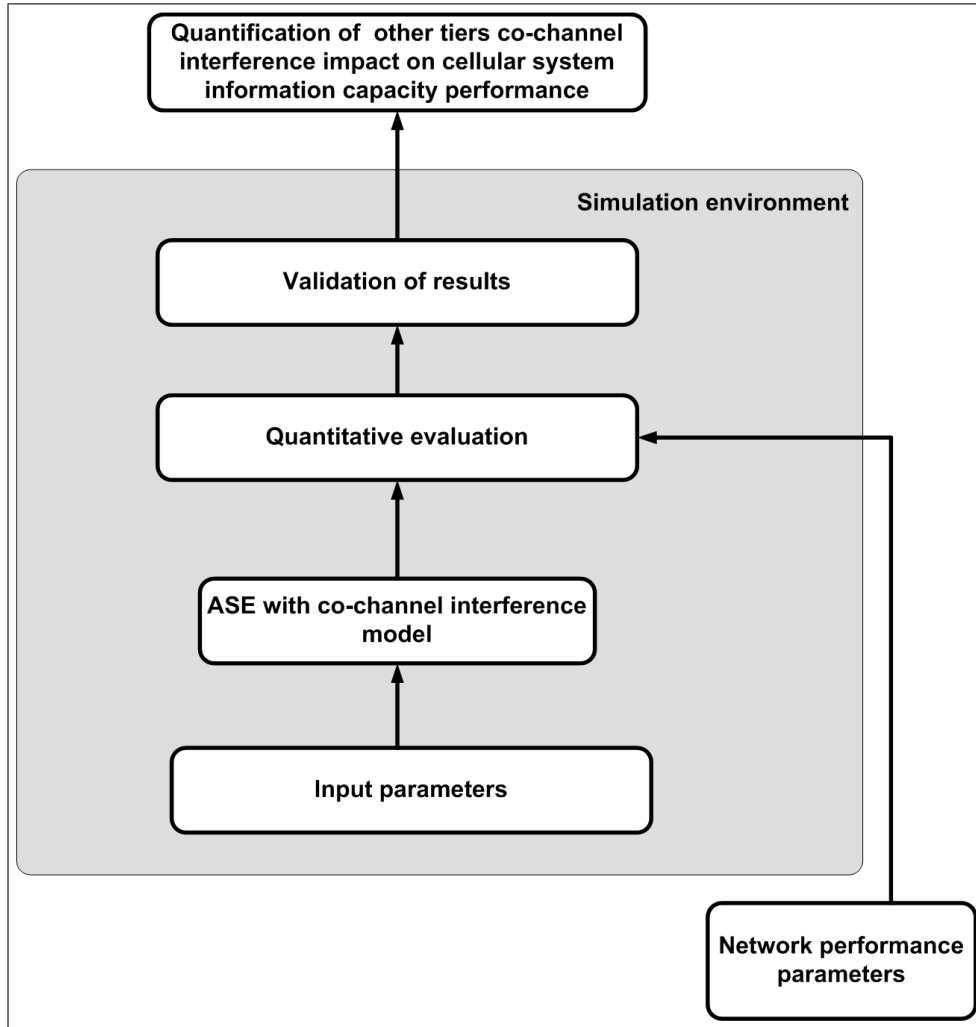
Quantification of other tiers co-channel interference impact on cellular system information capacity performance

Simulation environment

Validation of results

Quantitative evaluation

ASE with co-channel interference model

Input parameters

Network performance parameters